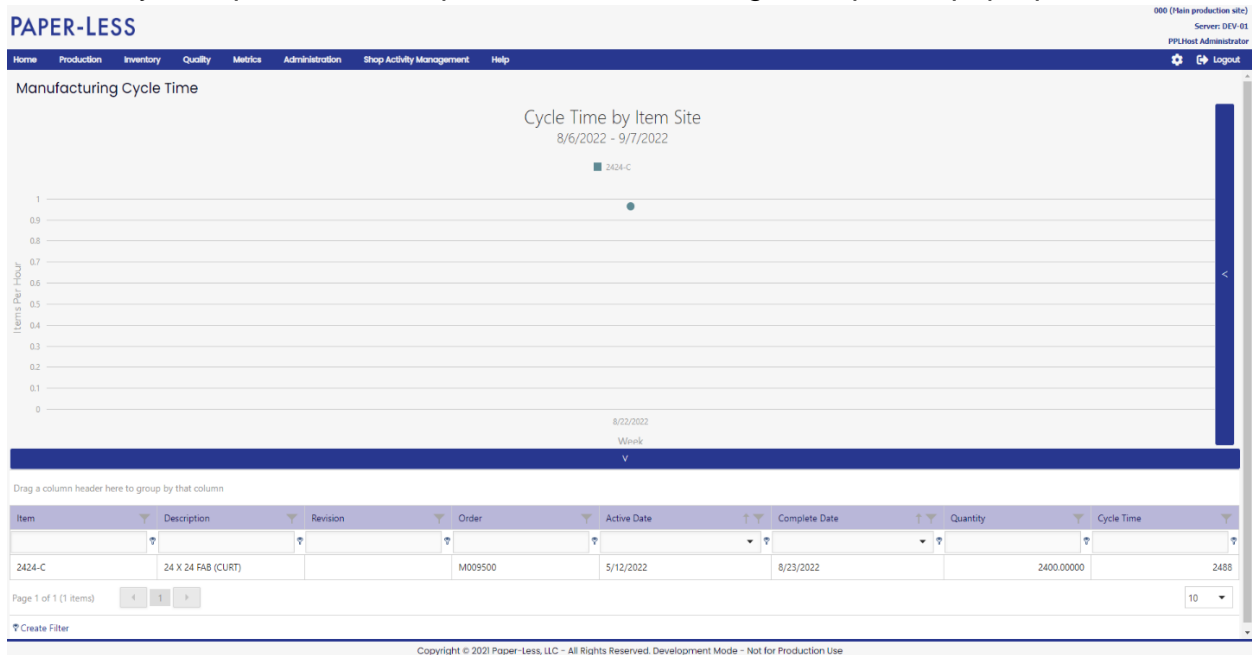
PAPER-LESS

000 (Main production site)
Server: DEV-01
PPLHost Administrator

Home Production Inventory Quality Metrics Administration Shop Activity Management Help

Logout

Manufacturing Cycle Time

Cycle Time by Item Site
8/6/2022 - 9/7/2022

2424-C

Items Per Hour

1
0.9
0.8
0.7
0.6
0.5
0.4
0.3
0.2
0.1
0

8/22/2022
Week

<

v

Drag a column header here to group by that column

| Item | Description | Revision | Order | Active Date | Complete Date | Quantity | Cycle Time |
|---|---|---|---|---|---|---|---|
| | | | | | | | |
| 2424-C | 24 X 24 FAB (CURT) | | M009500 | 5/12/2022 | 8/23/2022 | 2400.00000 | 2488 |

Page 1 of 1 (1 items)

1

10

Create Filter

Copyright © 2021 Paper-Less, LLC - All Rights Reserved. Development Mode - Not for Production Use